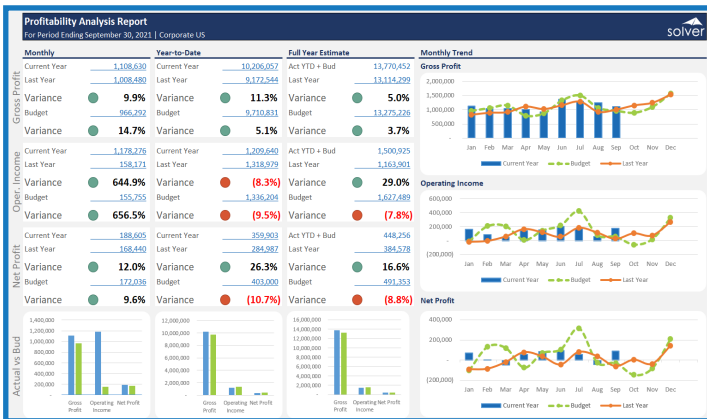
Profitability Analysis Report
For Period Ending September 30, 2021 | Corporate US
solver

Monthly

Year-to-Date

Full Year Estimate

Monthly Trend

Gross Profit

| Current Year | 1,108,630 | Current Year | 10,206,057 | Act YTD + Bud | 13,770,452 |
|---|---|---|---|---|---|
| Last Year | 1,008,480 | Last Year | 9,172,544 | Last Year | 13,114,299 |
| Variance | 9.9% | Variance | 11.3% | Variance | 5.0% |
| Budget | 966,292 | Budget | 9,710,831 | Budget | 13,275,226 |
| Variance | 14.7% | Variance | 5.1% | Variance | 3.7% |

Oper. Income

| Current Year | 1,178,276 | Current Year | 1,209,640 | Act YTD + Bud | 1,500,925 |
|---|---|---|---|---|---|
| Last Year | 158,171 | Last Year | 1,318,979 | Last Year | 1,163,901 |
| Variance | 644.9% | Variance | (8.3%) | Variance | 29.0% |
| Budget | 155,755 | Budget | 1,336,204 | Budget | 1,627,489 |
| Variance | 656.5% | Variance | (9.5%) | Variance | (7.8%) |

Net Profit

| Current Year | 188,605 | Current Year | 359,903 | Act YTD + Bud | 448,256 |
|---|---|---|---|---|---|
| Last Year | 168,440 | Last Year | 284,987 | Last Year | 384,578 |
| Variance | 12.0% | Variance | 26.3% | Variance | 16.6% |
| Budget | 172,036 | Budget | 403,000 | Budget | 491,353 |
| Variance | 9.6% | Variance | (10.7%) | Variance | (8.8%) |

Actual vs Bud

1,400,000 1,200,000 1,000,000 800,000 600,000 400,000 200,000 -
Gross Profit Operating Income Net Profit

12,000,000 10,000,000 8,000,000 6,000,000 4,000,000 2,000,000 -
Gross Profit Operating Income Net Profit

16,000,000 14,000,000 12,000,000 10,000,000 8,000,000 6,000,000 4,000,000 2,000,000 -
Gross Profit Operating Income Net Profit

Gross Profit
2,000,000 1,500,000 1,000,000 500,000 -
Jan Feb Mar Apr May Jun Jul Aug Sep Oct Nov Dec
Current Year Budget Last Year

Operating Income
600,000 400,000 200,000 - (200,000)
Jan Feb Mar Apr May Jun Jul Aug Sep Oct Nov Dec
Current Year Budget Last Year

Net Profit
400,000 200,000 - (200,000)
Jan Feb Mar Apr May Jun Jul Aug Sep Oct Nov Dec
Current Year Budget Last Year